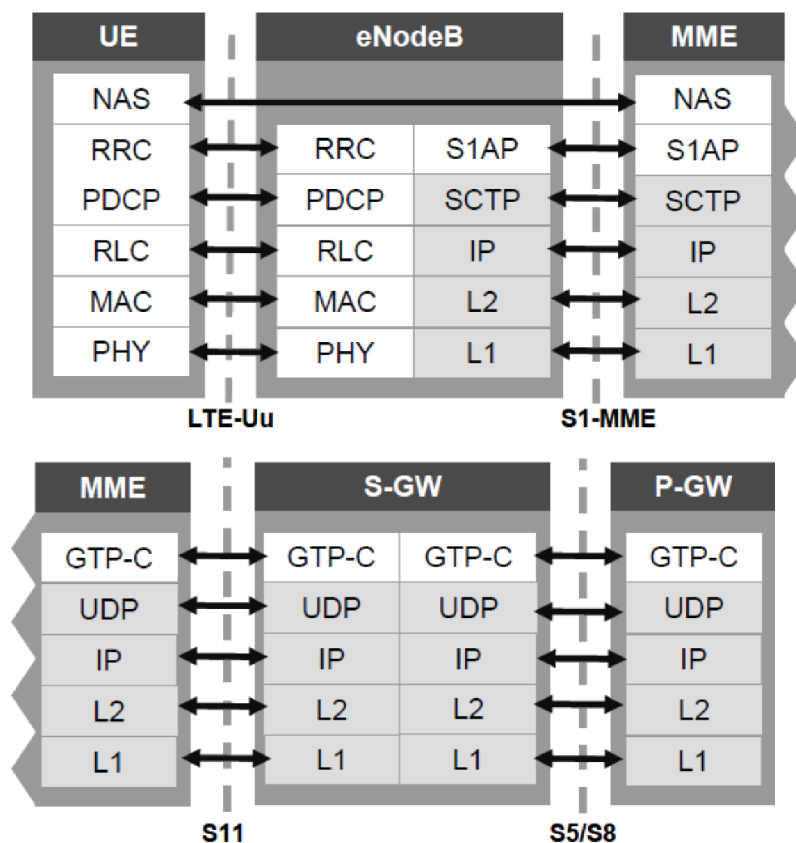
UE

NAS
RRC
PDCP
RLC
MAC
PHY

eNodeB

| RRC | S1AP |
|---|---|
| PDCP | SCTP |
| RLC | IP |
| MAC | L2 |
| PHY | L1 |

MME

NAS
S1AP
SCTP
IP
L2
L1

LTE-Uu

S1-MME

MME

GTP-C
UDP
IP
L2
L1

S-GW

| GTP-C | GTP-C |
|---|---|
| UDP | UDP |
| IP | IP |
| L2 | L2 |
| L1 | L1 |

P-GW

GTP-C
UDP
IP
L2
L1

S11

S5/S8